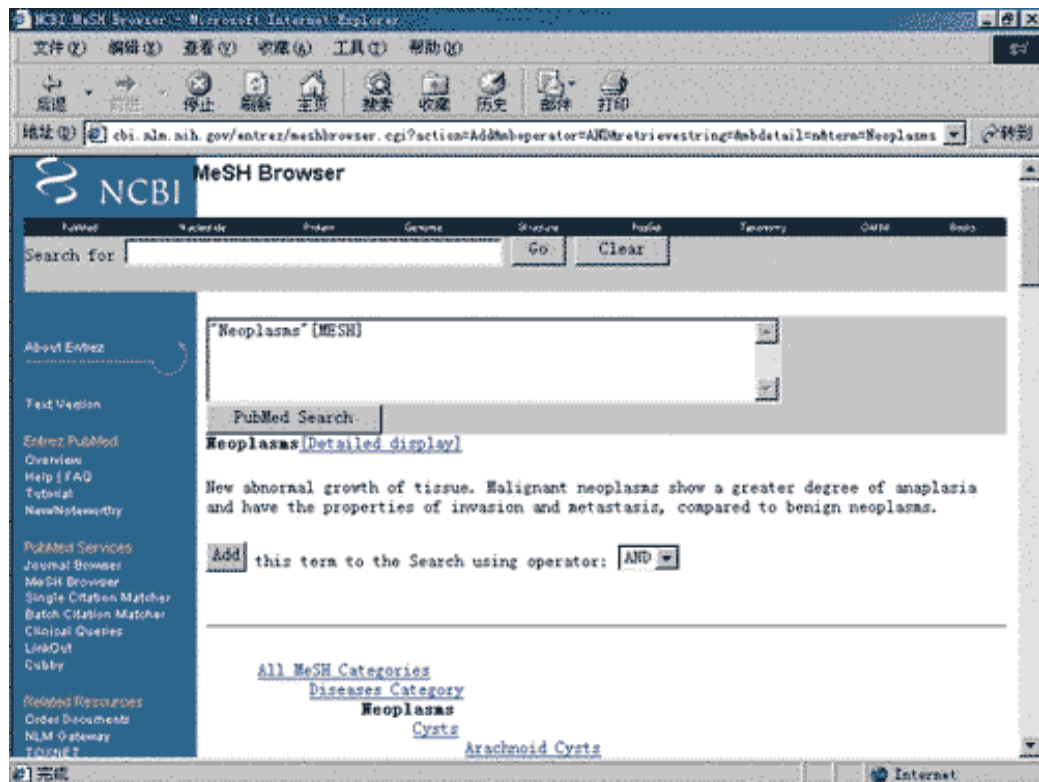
NCBI MeSH Browser - Microsoft Internet Explorer

文件(F) 编辑(E) 查看(V) 收藏(A) 工具(T) 帮助(H)

后退 前进 停止 刷新 主页 搜索 收藏 历史 邮件 打印

地址(D) cbi.nlm.nih.gov/entrez/meshbrowser.cgi?action=Add&mbeperator=AND&retrievestring=&mbdetail=n&term=Neoplasms 转到

NCBI

MeSH Browser

PubMed Nucleotide Protein Genome Structure PopSet Taxonomy OMIM Books

Search for Go Clear

About Entrez

Text Version

Entrez PubMed
Overview
Help | FAQ
Tutorial
New/Noteworthy

PubMed Services
Journal Browser
MeSH Browser
Single Citation Matcher
Batch Citation Matcher
Clinical Queries
LinkOut
Cubby

Related Resources
Order Documents
NLM Gateway
TOXNET

"Neoplasms"[MESH]

PubMed Search

Neoplasms [Detailed display]

New abnormal growth of tissue. Malignant neoplasms show a greater degree of anaplasia and have the properties of invasion and metastasis, compared to benign neoplasms.

Add this term to the Search using operator: AND

All MeSH Categories
Diseases Category
Neoplasms
Cysts
Arachnoid Cysts

完成

Internet